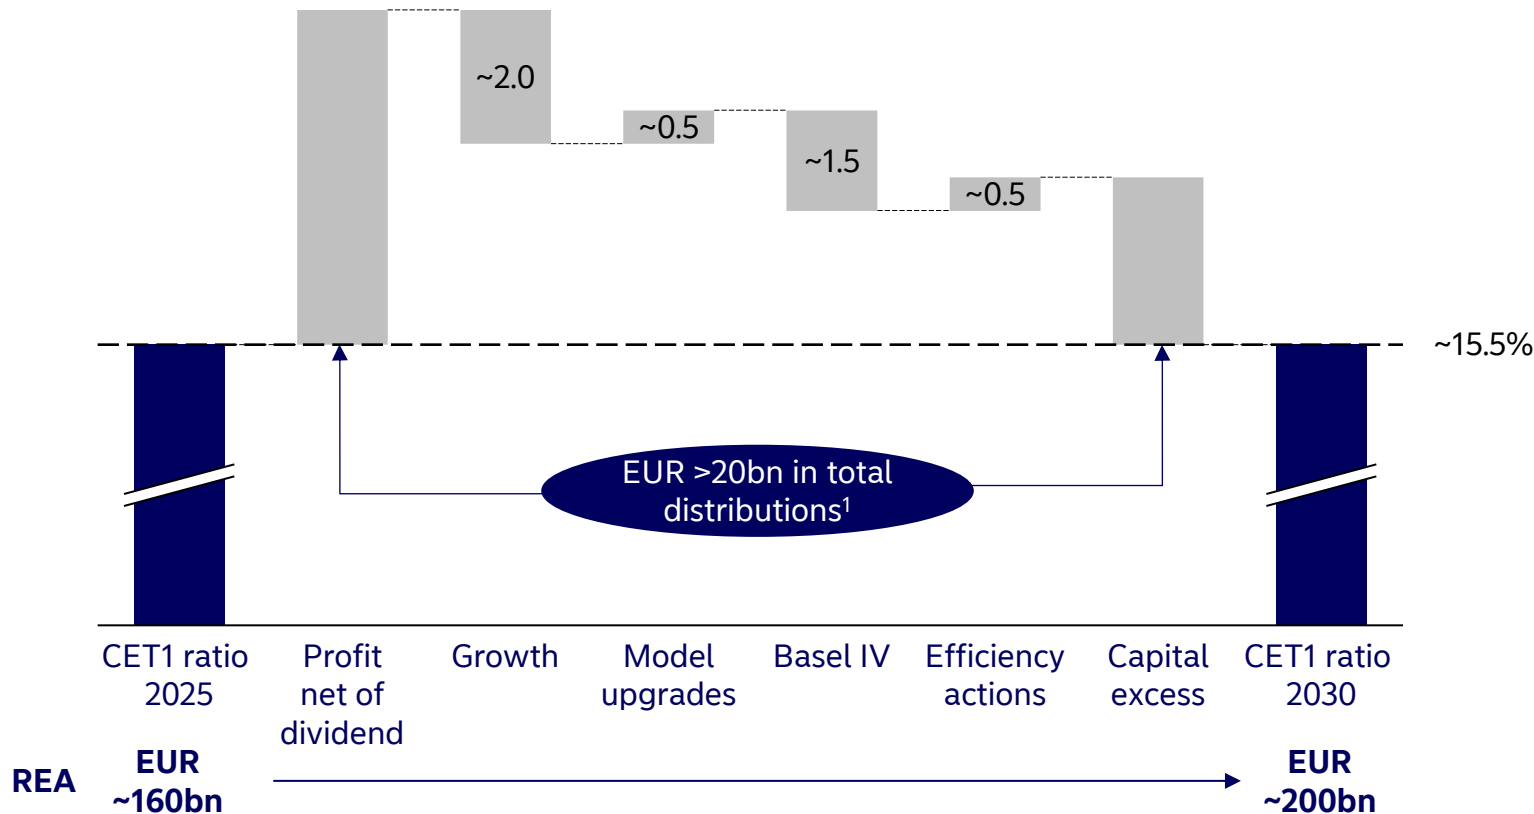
~2.0

~0.5

~1.5

~0.5

~15.5%

EUR >20bn in total distributions$^1$

CET1 ratio 2025

Profit net of dividend

Growth

Model upgrades

Basel IV

Efficiency actions

Capital excess

CET1 ratio 2030

REA

EUR ~160bn

EUR ~200bn